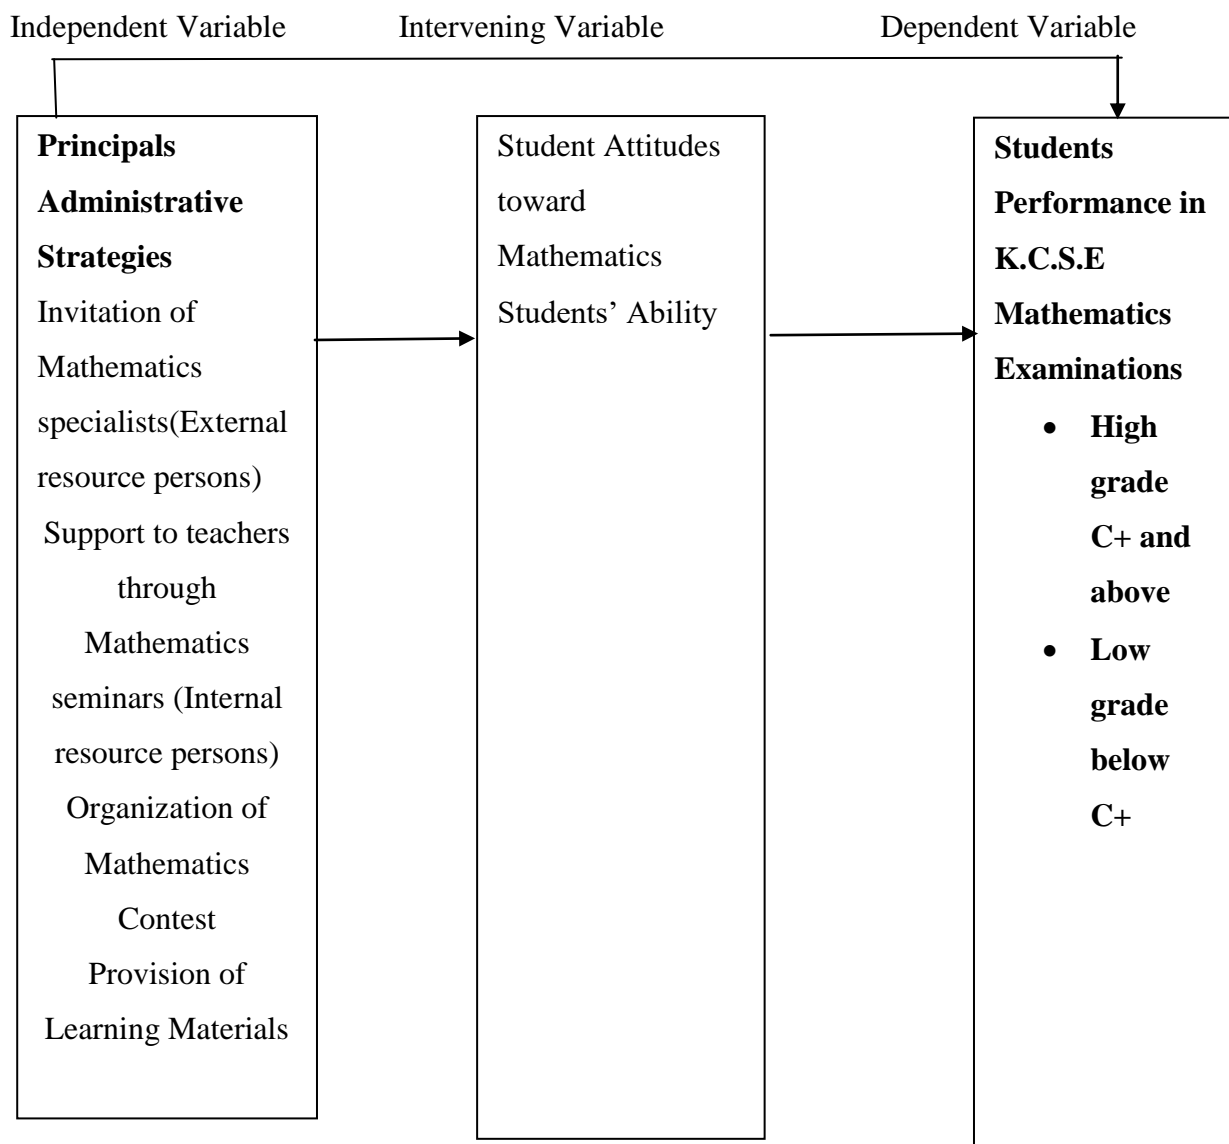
Independent Variable

Intervening Variable

Dependent Variable

**Principals Administrative Strategies**
Invitation of Mathematics specialists(External resource persons)
Support to teachers through Mathematics seminars (Internal resource persons)
Organization of Mathematics Contest
Provision of Learning Materials

Student Attitudes toward Mathematics
Students' Ability

**Students Performance in K.C.S.E Mathematics Examinations**
- **High grade C+ and above**
- **Low grade below C+**